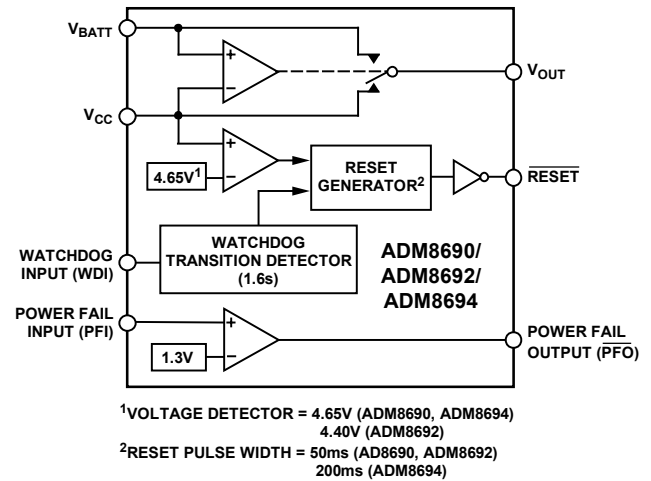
$V_{BATT}$

+

−

$V_{OUT}$

$V_{CC}$

+

−

4.65V$^1$

RESET GENERATOR$^2$

$\overline{RESET}$

WATCHDOG INPUT (WDI)

WATCHDOG TRANSITION DETECTOR (1.6s)

ADM8690/ ADM8692/ ADM8694

POWER FAIL INPUT (PFI)

+

−

1.3V

POWER FAIL OUTPUT ($\overline{PFO}$)

$^1$VOLTAGE DETECTOR = 4.65V (ADM8690, ADM8694)
4.40V (ADM8692)
$^2$RESET PULSE WIDTH = 50ms (AD8690, ADM8692)
200ms (ADM8694)